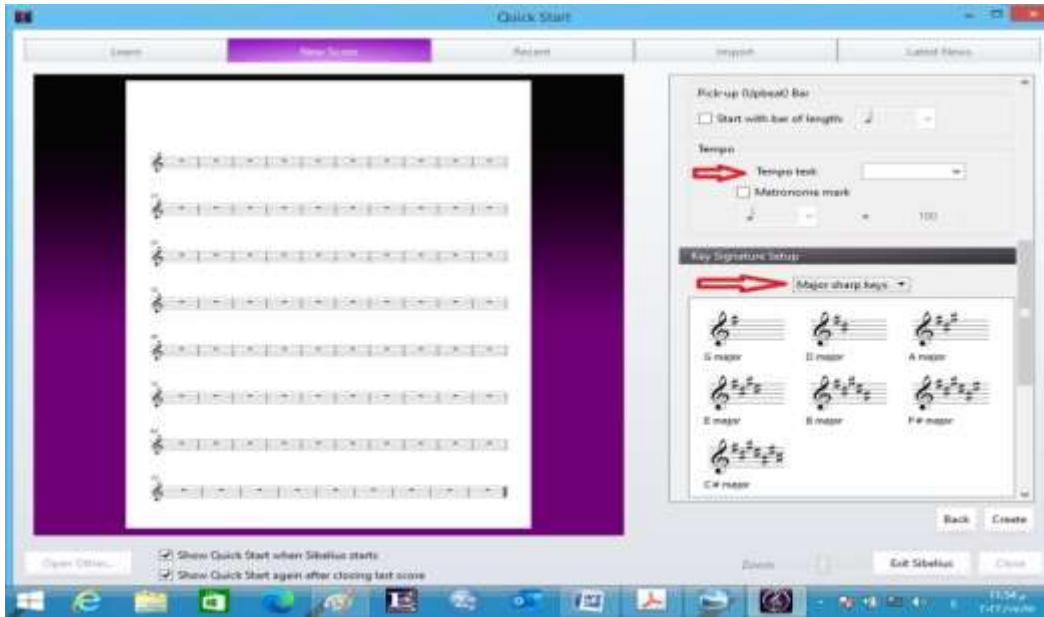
Quick Start

Learn | New Score | Recent | Import | Latest News

Pick-up (Upbeat) Bar

Start with bar of length:

Tempo

Tempo text:

Metronome mark

= 100

Key Signature Setup

Major sharp keys

G major

D major

A major

E major

B major

F# major

C# major

Back

Create

Open Other...

Show Quick Start when Sibelius starts

Show Quick Start again after closing last score

Zoom

Exit Sibelius

Close

11:54
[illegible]